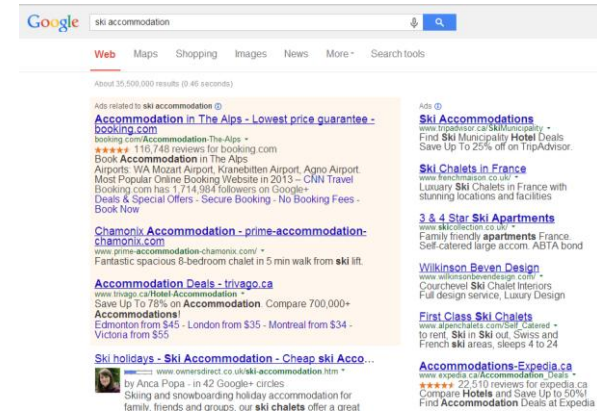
Google ski accommodation

Web Maps Shopping Images News More Search tools

About 35,500,000 results (0.46 seconds)

Ads related to ski accommodation ⓘ

Accommodation in The Alps - Lowest price guarantee - booking.com
booking.com/Accommodation-The-Alps
★★★★★ 116,748 reviews for booking.com
Book Accommodation in The Alps
Airports: WA Mozart Airport, Kranebitten Airport, Agno Airport
Most Popular Online Booking Website in 2013 – CNN Travel
Booking.com has 1,714,984 followers on Google+
Deals & Special Offers - Secure Booking - No Booking Fees - Book Now

Chamonix Accommodation - prime-accommodation-chamonix.com
www.prime-accommodation-chamonix.com/
Fantastic spacious 8-bedroom chalet in 5 min walk from ski lift.

Accommodation Deals - trivago.ca
www.trivago.ca/Hotel-Accommodation
Save Up To 78% on Accommodation. Compare 700,000+ Accommodations!
Edmonton from $45 - London from $35 - Montreal from $34 - Victoria from $55

Ski holidays - Ski Accommodation - Cheap ski Acco...
www.ownersdirect.co.uk/ski-accommodation.htm
by Anca Popa - in 42 Google+ circles
Skiing and snowboarding accommodation for family, friends and groups, our ski chalets offer a great

Ads ⓘ

Ski Accommodations
www.tripadvisor.ca/SkiMunicipality
Find Ski Municipality Hotel Deals Save Up To 25% off on TripAdvisor.

Ski Chalets in France
www.frenchmaison.co.uk/
Luxuary Ski Chalets in France with stunning locations and facilities

3 & 4 Star Ski Apartments
www.skicollection.co.uk/
Family friendly apartments France. Self-catered large accom. ABTA bond

Wilkinson Beven Design
www.wilkinsonbevendesign.com/
Courchevel Ski Chalet Interiors
Full design service, Luxury Design

First Class Ski Chalets
www.alpenchalets.com/Self_Catered
to rent, Ski in Ski out, Swiss and French ski areas, sleeps 4 to 24

Accommodations-Expedia.ca
www.expedia.ca/Accommodation_Deals
★★★★★ 22,510 reviews for expedia.ca
Compare Hotels and Save Up to 50%! Find Accommodation Deals at Expedia